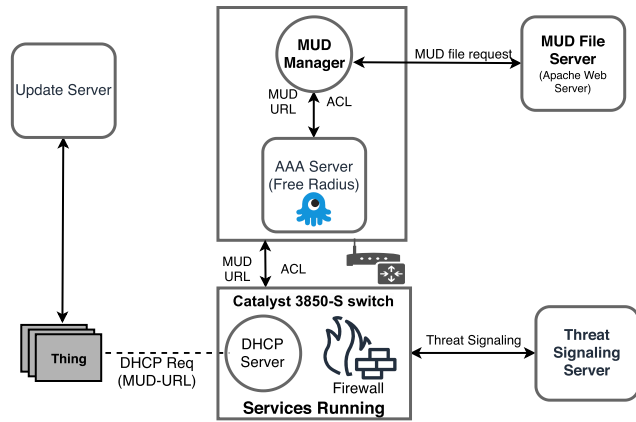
Update Server

MUD Manager

MUD file request

MUD File Server
(Apache Web Server)

MUD URL

ACL

AAA Server
(Free Radius)

MUD URL

ACL

Catalyst 3850-S switch

Thing

DHCP Req
(MUD-URL)

DHCP Server

Firewall

Services Running

Threat Signaling

Threat Signaling Server